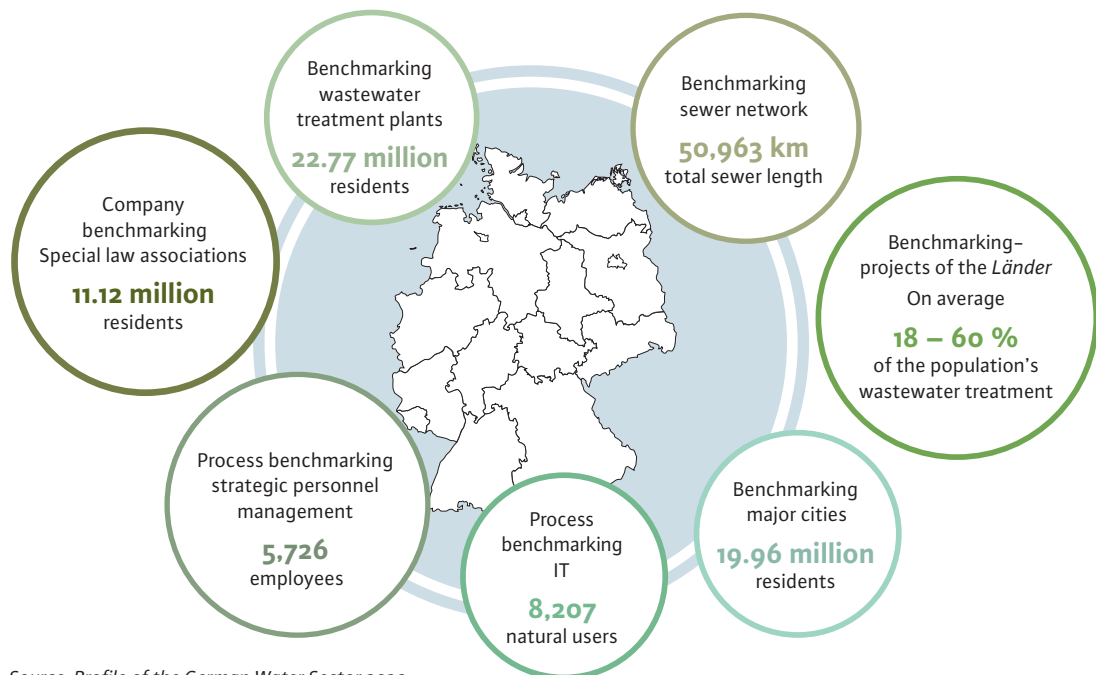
Benchmarking wastewater treatment plants
22.77 million
residents

Benchmarking sewer network
50,963 km
total sewer length

Company benchmarking Special law associations
11.12 million
residents

Benchmarking-projects of the *Länder*
On average
18 – 60 %
of the population's wastewater treatment

Process benchmarking strategic personnel management
5,726
employees

Process benchmarking IT
8,207
natural users

Benchmarking major cities
19.96 million
residents

Source: *Profile of the German Water Sector* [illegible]